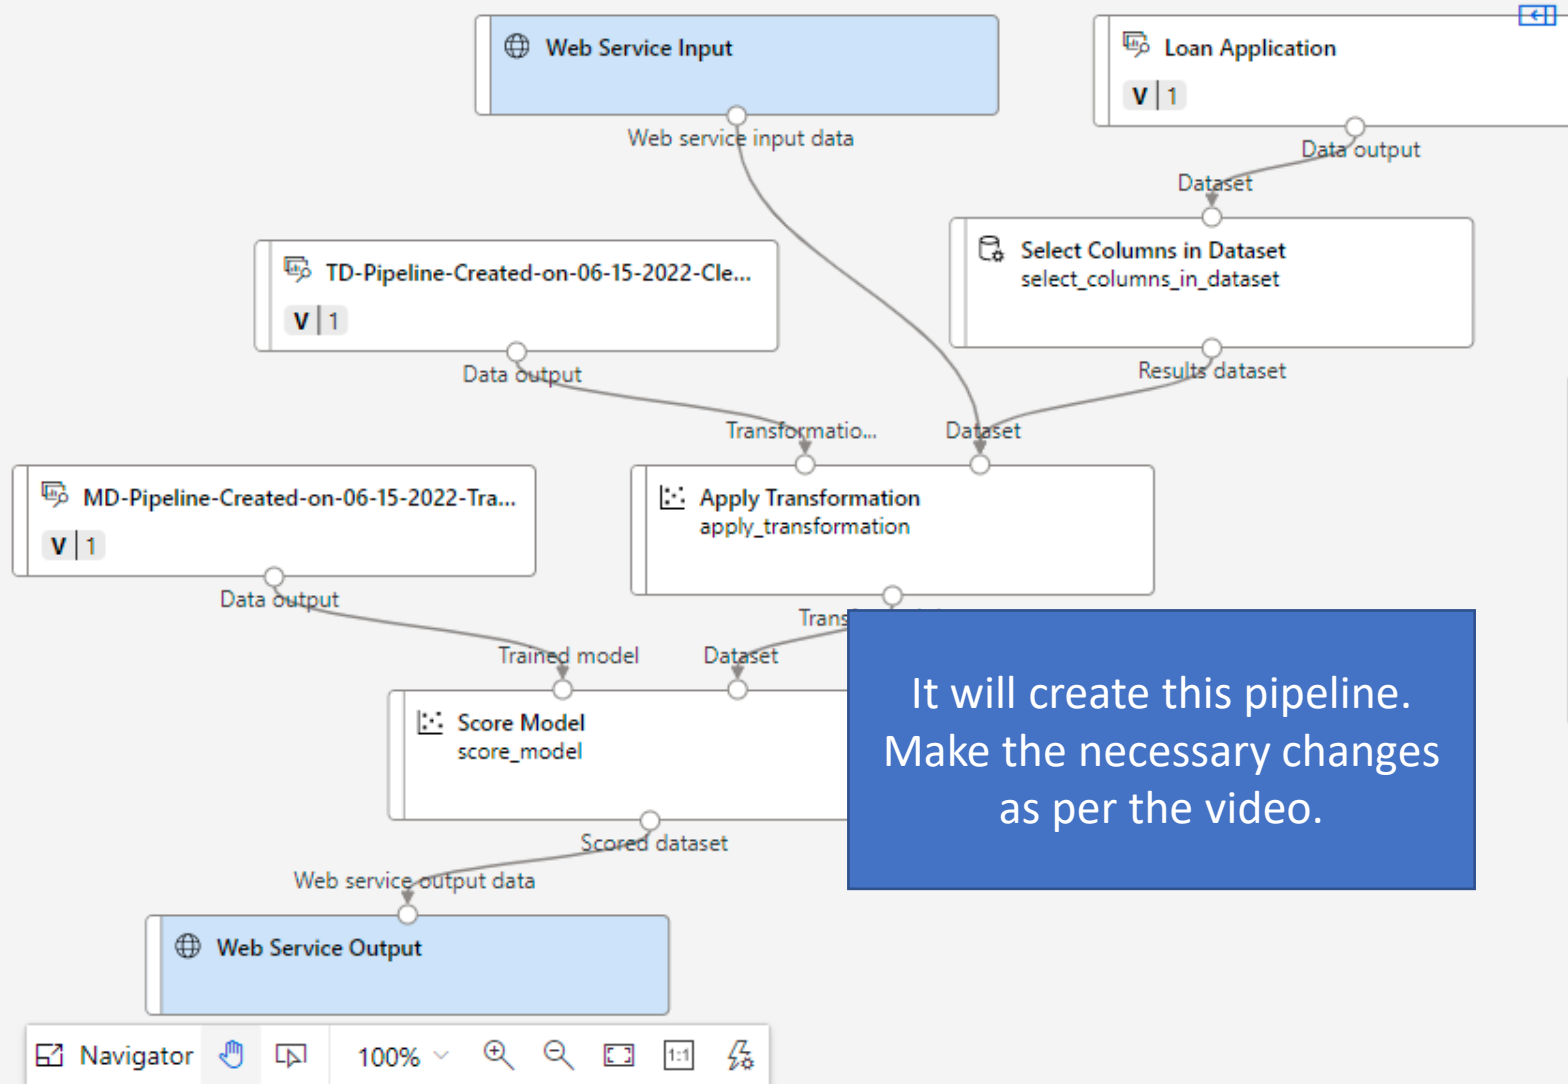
Web Service Input

Web service input data

Loan Application

V | 1

Data output

Dataset

Select Columns in Dataset
select_columns_in_dataset

TD-Pipeline-Created-on-06-15-2022-Cle...

V | 1

Data output

Results dataset

Transformatio...

Dataset

MD-Pipeline-Created-on-06-15-2022-Tra...

V | 1

Apply Transformation
apply_transformation

Data output

Trans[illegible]

Trained model

Dataset

Score Model
score_model

It will create this pipeline. Make the necessary changes as per the video.

Scored dataset

Web service output data

Web Service Output

Navigator

100%

1:1